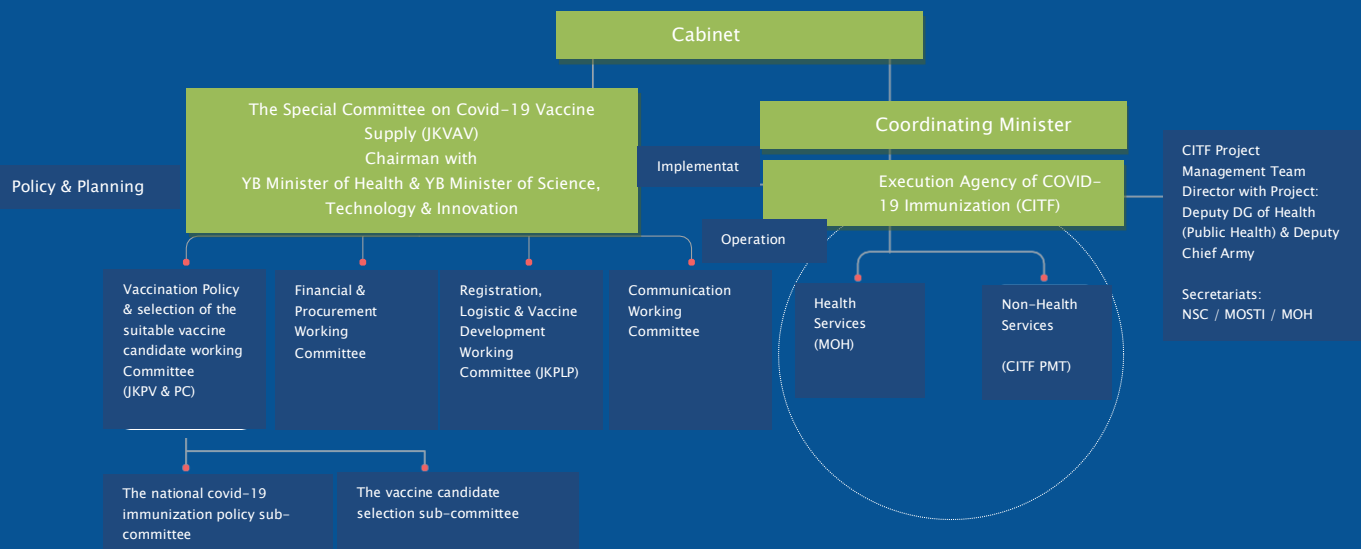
Cabinet

The Special Committee on Covid-19 Vaccine Supply (JKVAV)
Chairman with
YB Minister of Health & YB Minister of Science, Technology & Innovation

Coordinating Minister

Policy & Planning

Implementat

Execution Agency of COVID-19 Immunization (CITF)

CITF Project Management Team Director with Project: Deputy DG of Health (Public Health) & Deputy Chief Army

Secretariats:
NSC / MOSTI / MOH

Operation

Vaccination Policy & selection of the suitable vaccine candidate working Committee (JKPV & PC)

Financial & Procurement Working Committee

Registration, Logistic & Vaccine Development Working Committee (JKPLP)

Communication Working Committee

Health Services (MOH)

Non-Health Services

(CITF PMT)

The national covid-19 immunization policy sub-committee

The vaccine candidate selection sub-committee